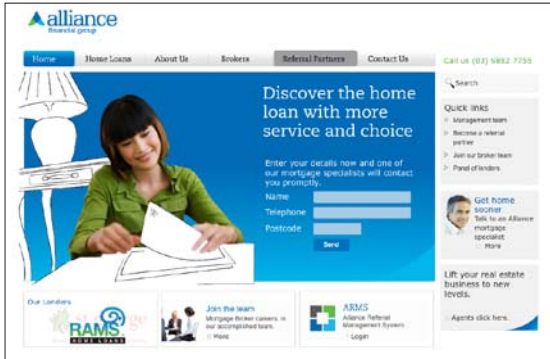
alliance
financial group

Home | Home Loans | About Us | Brokers | Referral Partners | Contact Us

Call us (03) 9882 7755

Discover the home loan with more service and choice

Enter your details now and one of our mortgage specialists will contact you promptly.

Name

Telephone

Postcode

Send

Search

Quick links
Management team
Become a referral partner
Join our broker team
Panel of lenders

Get home sooner
Talk to an Alliance mortgage specialist
More

Lift your real estate business to new levels.

Agents click here.

Our Lenders

St.George

RAMS HOME LOANS

Join the team
Mortgage broker careers, in our accomplished team.
More

ARMS
Alliance Referral Management System
Login